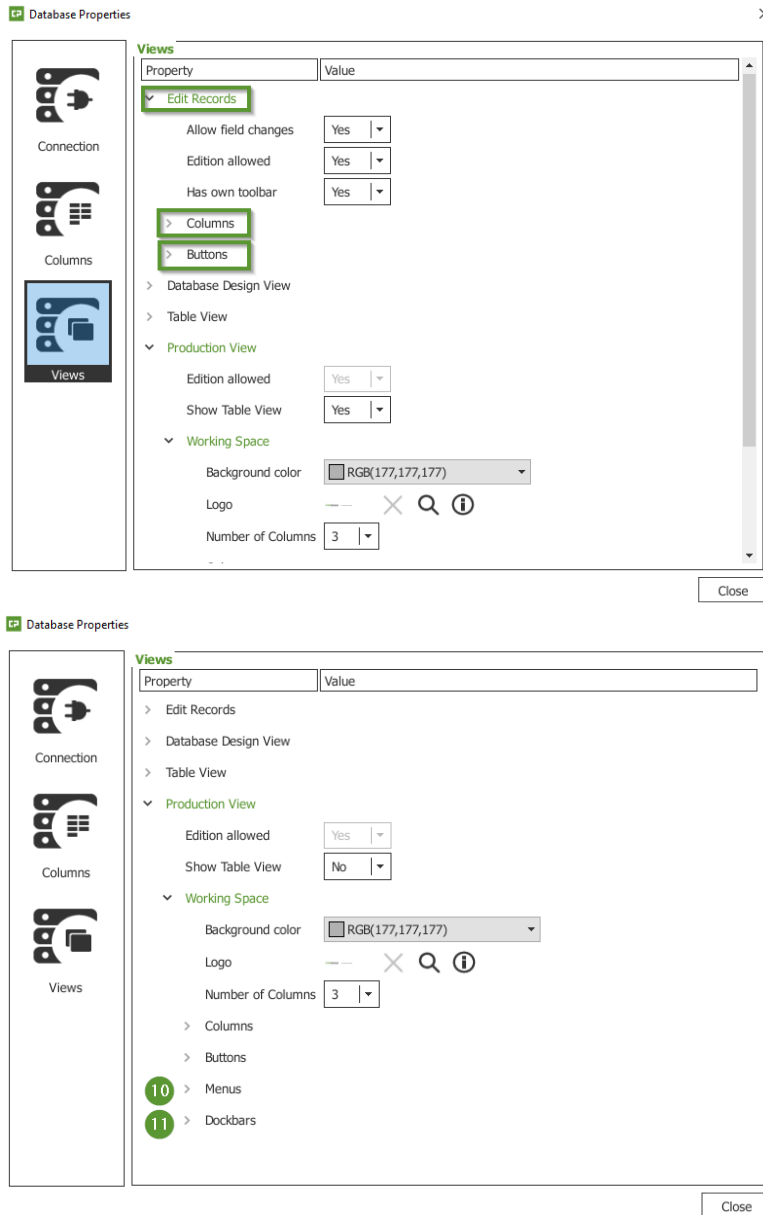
Database Properties

Connection

Columns

Views

Views

| Property | Value |
|---|---|
| Edit Records | |
| Allow field changes | Yes |
| Edition allowed | Yes |
| Has own toolbar | Yes |
| Columns | |
| Buttons | |
| Database Design View | |
| Table View | |
| Production View | |
| Edition allowed | Yes |
| Show Table View | Yes |
| Working Space | |
| Background color | RGB(177,177,177) |
| Logo | |
| Number of Columns | 3 |

Close

Database Properties

Connection

Columns

Views

Views

| Property | Value |
|---|---|
| Edit Records | |
| Database Design View | |
| Table View | |
| Production View | |
| Edition allowed | Yes |
| Show Table View | No |
| Working Space | |
| Background color | RGB(177,177,177) |
| Logo | |
| Number of Columns | 3 |
| Columns | |
| Buttons | |
| 10 Menus | |
| 11 Dockbars | |

Close